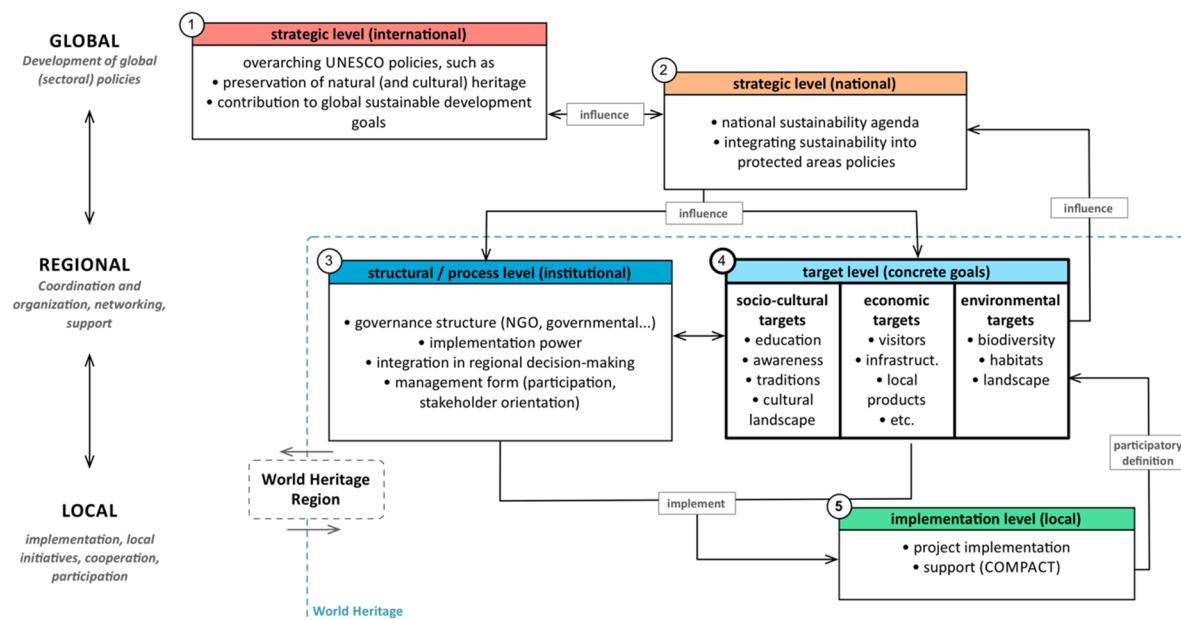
GLOBAL
Development of global (sectoral) policies

REGIONAL
Coordination and organization, networking, support

LOCAL
implementation, local initiatives, cooperation, participation

1
strategic level (international)
overarching UNESCO policies, such as
• preservation of natural (and cultural) heritage
• contribution to global sustainable development goals

influence

2
strategic level (national)
• national sustainability agenda
• integrating sustainability into protected areas policies

influence

influence

3
structural / process level (institutional)
• governance structure (NGO, governmental...)
• implementation power
• integration in regional decision-making
• management form (participation, stakeholder orientation)

4
target level (concrete goals)

| socio-cultural targets | economic targets | environmental targets |
|---|---|---|
| • education<br>• awareness<br>• traditions<br>• cultural landscape | • visitors<br>• infrastruct.<br>• local products<br>• etc. | • biodiversity<br>• habitats<br>• landscape |

World Heritage Region

implement

participatory definition

5
implementation level (local)
• project implementation
• support (COMPACT)

World Heritage